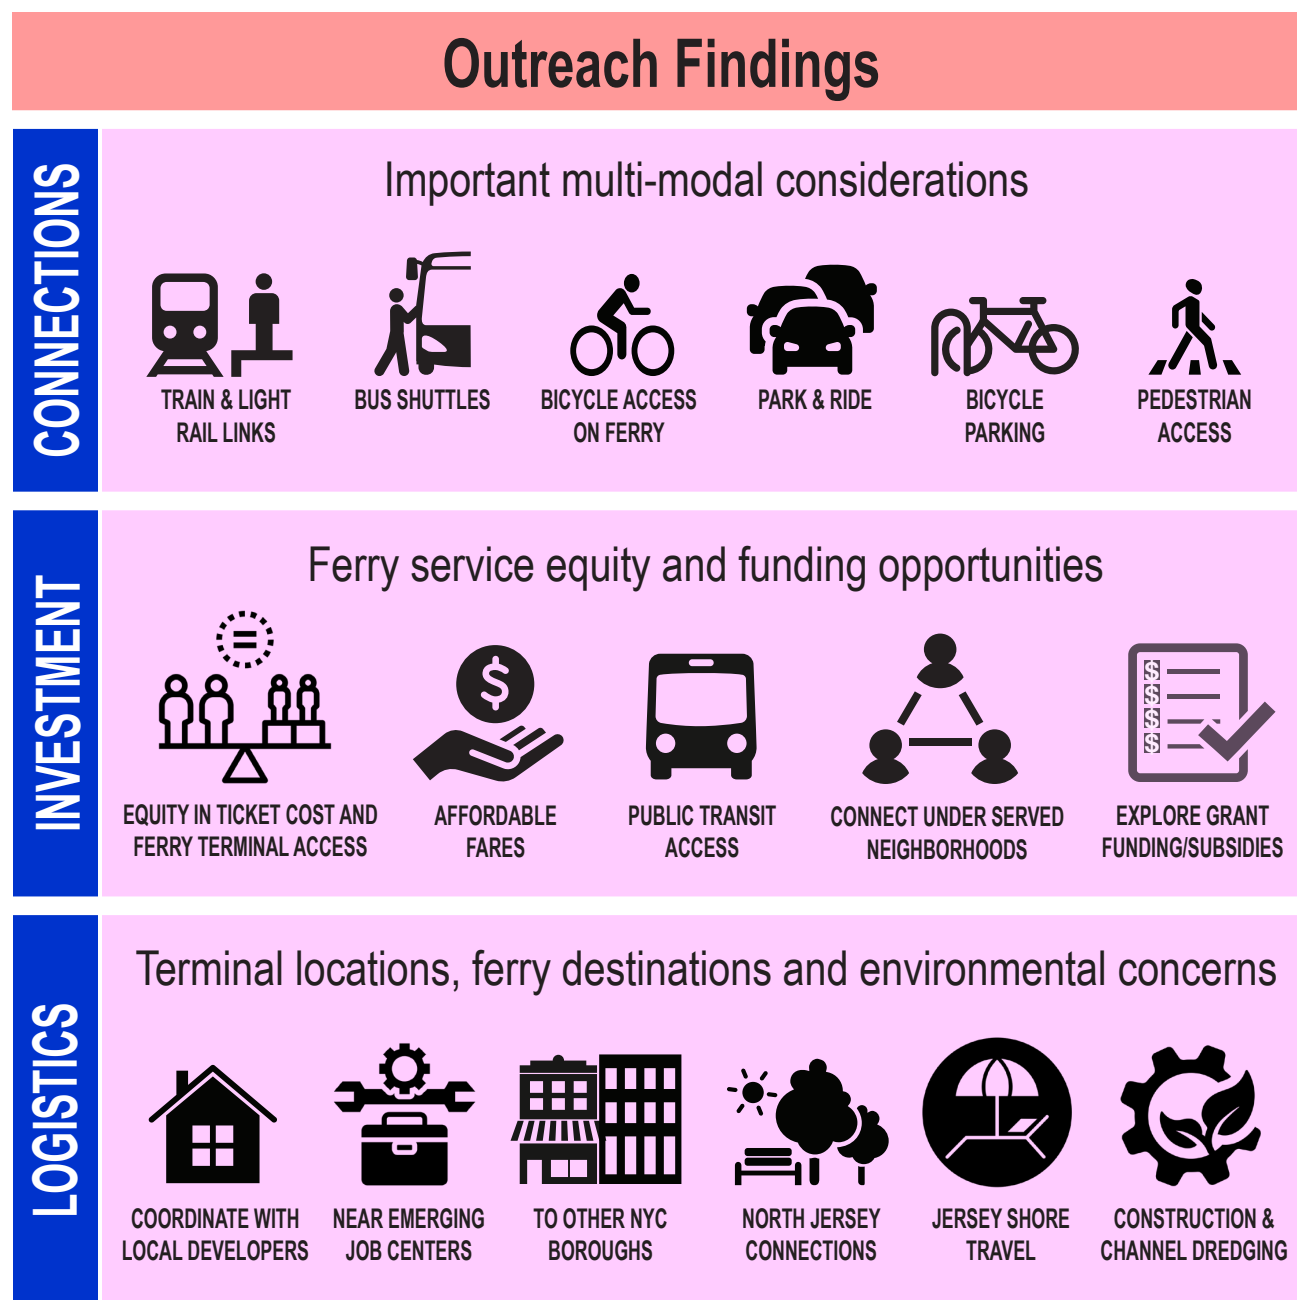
Outreach Findings

CONNECTIONS

Important multi-modal considerations

TRAIN & LIGHT RAIL LINKS

BUS SHUTTLES

BICYCLE ACCESS ON FERRY

PARK & RIDE

BICYCLE PARKING

PEDESTRIAN ACCESS

INVESTMENT

Ferry service equity and funding opportunities

EQUITY IN TICKET COST AND FERRY TERMINAL ACCESS

AFFORDABLE FARES

PUBLIC TRANSIT ACCESS

CONNECT UNDER SERVED NEIGHBORHOODS

EXPLORE GRANT FUNDING/SUBSIDIES

LOGISTICS

Terminal locations, ferry destinations and environmental concerns

COORDINATE WITH LOCAL DEVELOPERS

NEAR EMERGING JOB CENTERS

TO OTHER NYC BOROUGHS

NORTH JERSEY CONNECTIONS

JERSEY SHORE TRAVEL

CONSTRUCTION & CHANNEL DREDGING